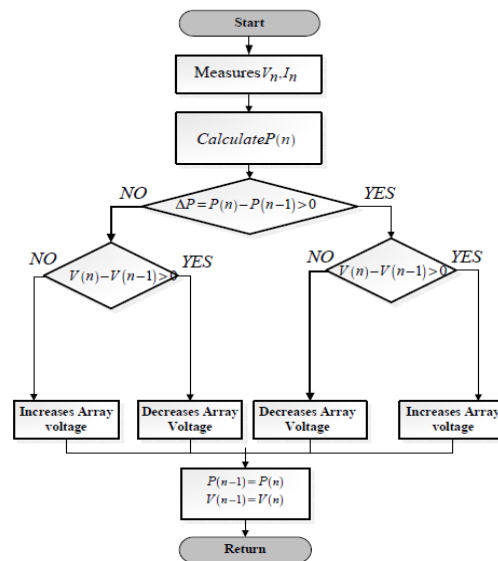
Start

Measures $V_n, I_n$

$Calculate P(n)$

NO

$\Delta P = P(n) - P(n-1) > 0$

YES

NO

$V(n) - V(n-1) > 0$

YES

NO

$V(n) - V(n-1) > 0$

YES

Increases Array voltage

Decreases Array Voltage

Decreases Array Voltage

Increases Array voltage

$P(n-1) = P(n)$
$V(n-1) = V(n)$

Return